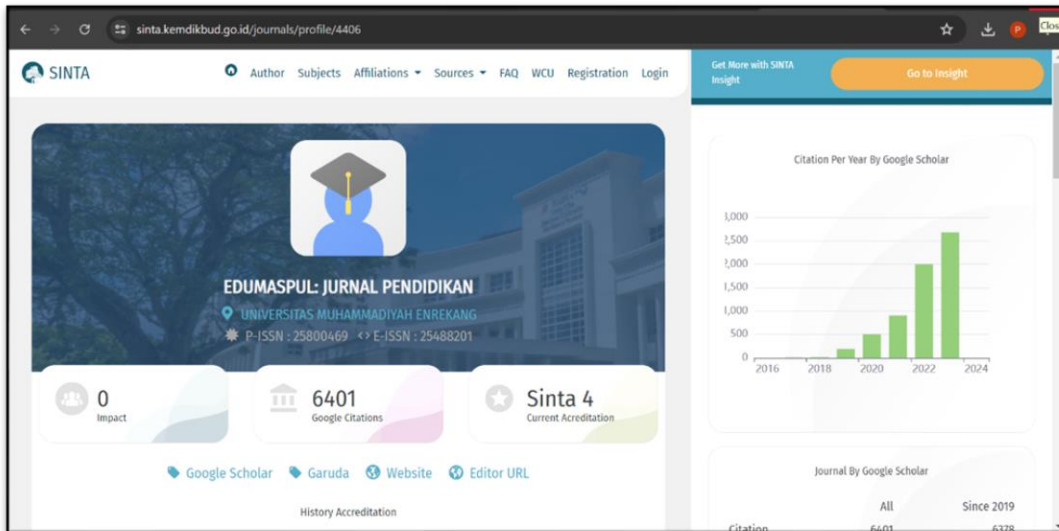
sinta.kemdikbud.go.id/journals/profile/4406

Clos

SINTA

Author Subjects Affiliations Sources FAQ WCU Registration Login

Get More with SINTA Insight

Go to Insight

EDUMASPUL: JURNAL PENDIDIKAN

UNIVERSITAS MUHAMMADIYAH ENREKANG

P-ISSN : 25800469 <> E-ISSN : 25488201

0
Impact

6401
Google Citations

Sinta 4
Current Acreditation

Google Scholar Garuda Website Editor URL

History Accreditation

Citation Per Year By Google Scholar

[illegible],000
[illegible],500
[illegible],000
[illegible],500
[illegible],000
500
0

2016 2018 2020 2022 2024

Journal By Google Scholar

| | All | Since 2019 |
|---|---|---|
| Citation | 6401 | 6378 |